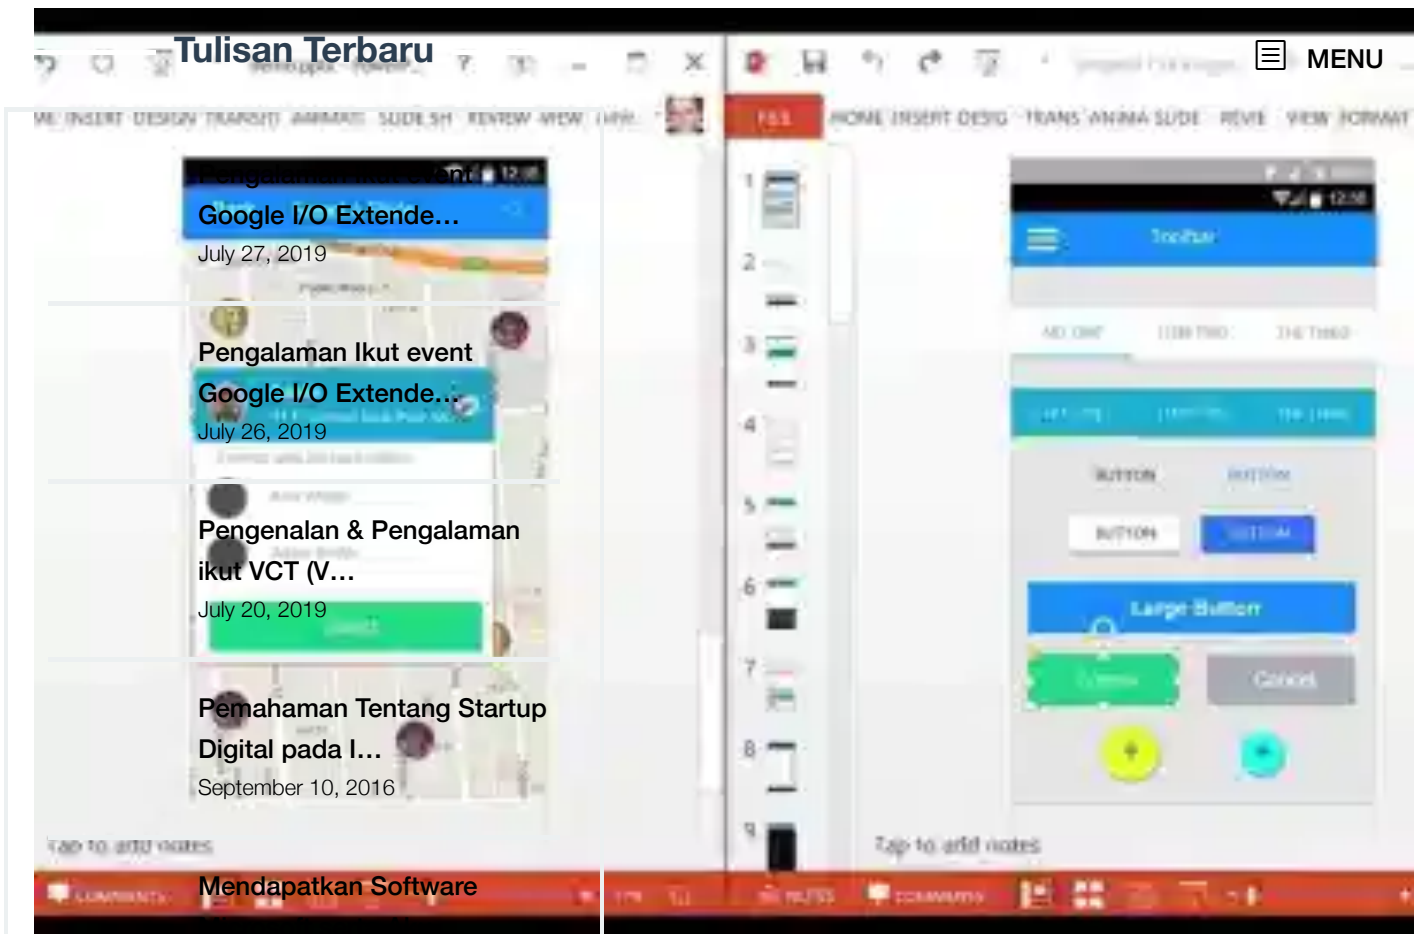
Tulisan Terbaru

MENU

Google I/O Extende…

July 27, 2019

Pengalaman Ikut event Google I/O Extende…

July 26, 2019

Pengenalan & Pengalaman ikut VCT (V…

July 20, 2019

Pemahaman Tentang Startup Digital pada I…

September 10, 2016

Mendapatkan Software

Tap to add notes

Tap to add notes

Large Button

Cancel